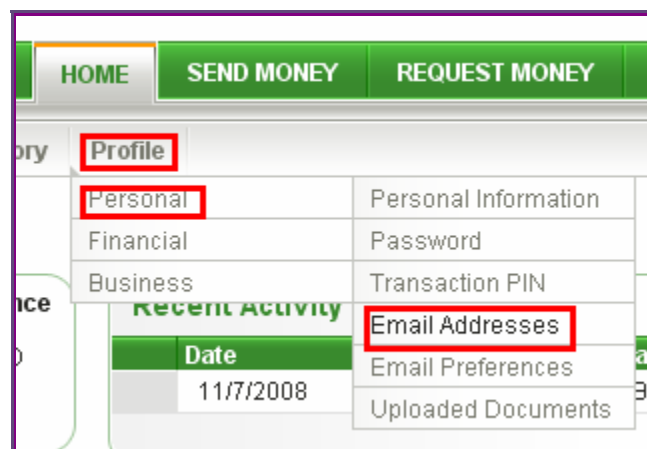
HOME SEND MONEY REQUEST MONEY

ory Profile

Personal
Financial
Business

Personal Information
Password
Transaction PIN
Email Addresses
Email Preferences
Uploaded Documents

nce
0

Recent Activity

Date
11/7/2008